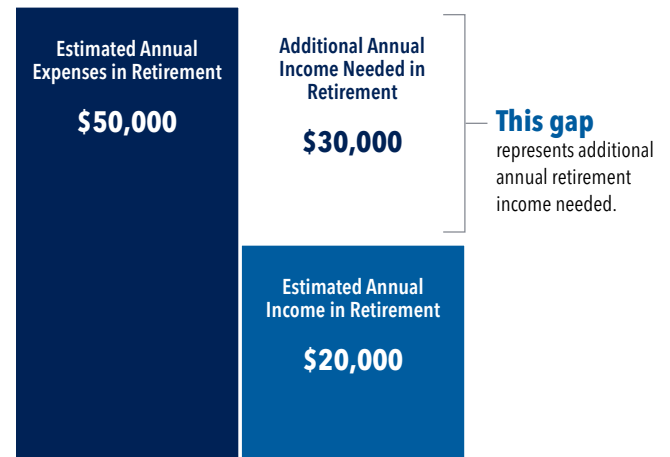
Estimated Annual Expenses in Retirement

$50,000

Additional Annual Income Needed in Retirement

$30,000

This gap
represents additional annual retirement income needed.

Estimated Annual Income in Retirement

$20,000